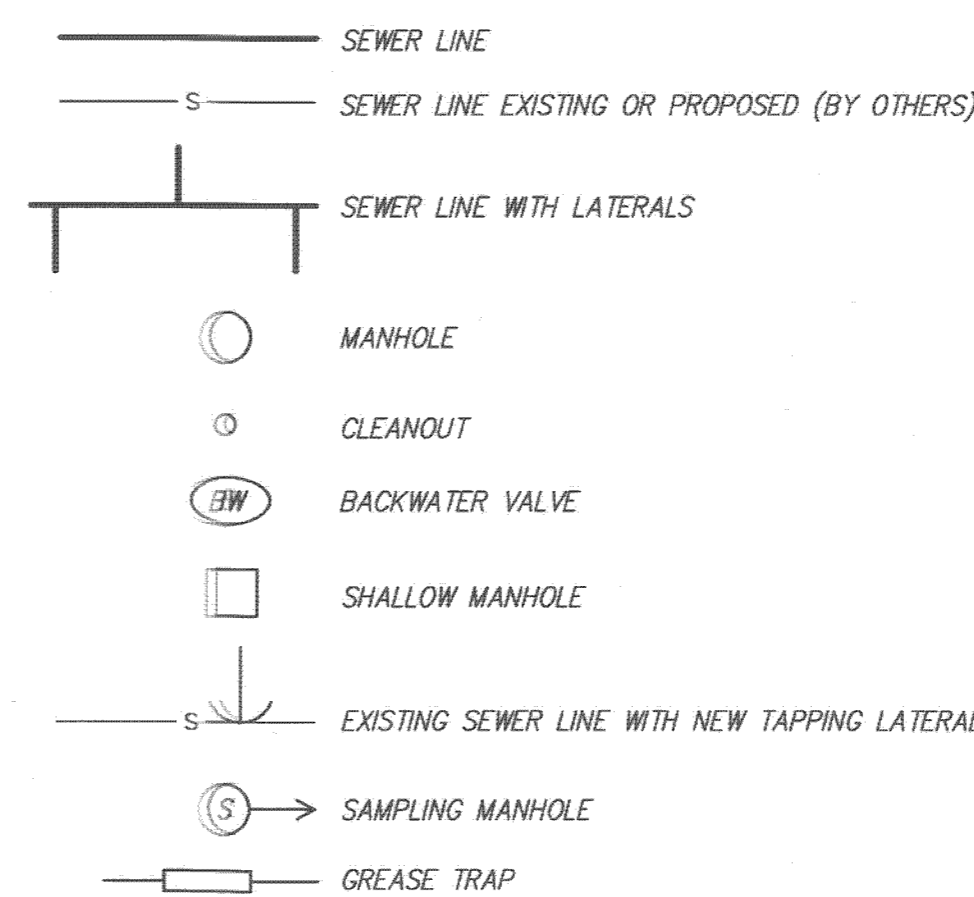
SEWER LINE

S SEWER LINE EXISTING OR PROPOSED (BY OTHERS)

SEWER LINE WITH LATERALS

MANHOLE

CLEANOUT

BW BACKWATER VALVE

SHALLOW MANHOLE

S EXISTING SEWER LINE WITH NEW TAPPING LATERAL

S SAMPLING MANHOLE

GREASE TRAP